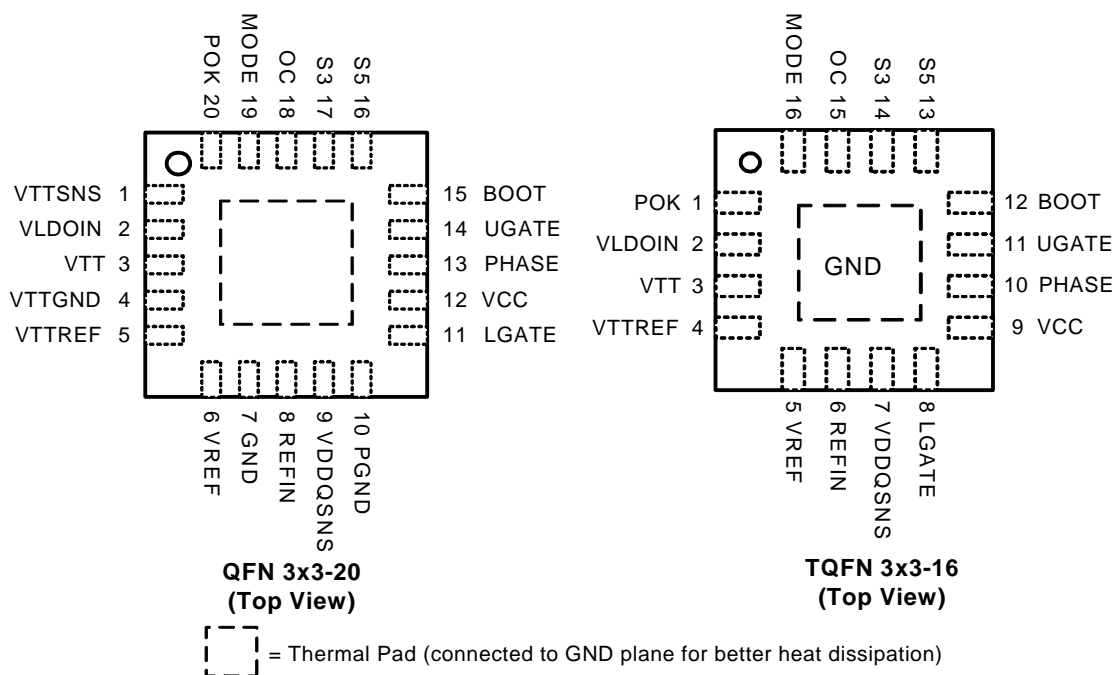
POK 20
MODE 19
OC 18
S3 17
S5 16

VTTSNS 1
VLDOIN 2
VTT 3
VTTGND 4
VTTREF 5

15 BOOT
14 UGATE
13 PHASE
12 VCC
11 LGATE

6 VREF
7 GND
8 REFIN
9 VDDQSNS
10 PGND

QFN 3x3-20
(Top View)

MODE 16
OC 15
S3 14
S5 13

POK 1
VLDOIN 2
VTT 3
VTTREF 4

GND

12 BOOT
11 UGATE
10 PHASE
9 VCC

5 VREF
6 REFIN
7 VDDQSNS
8 LGATE

TQFN 3x3-16
(Top View)

= Thermal Pad (connected to GND plane for better heat dissipation)